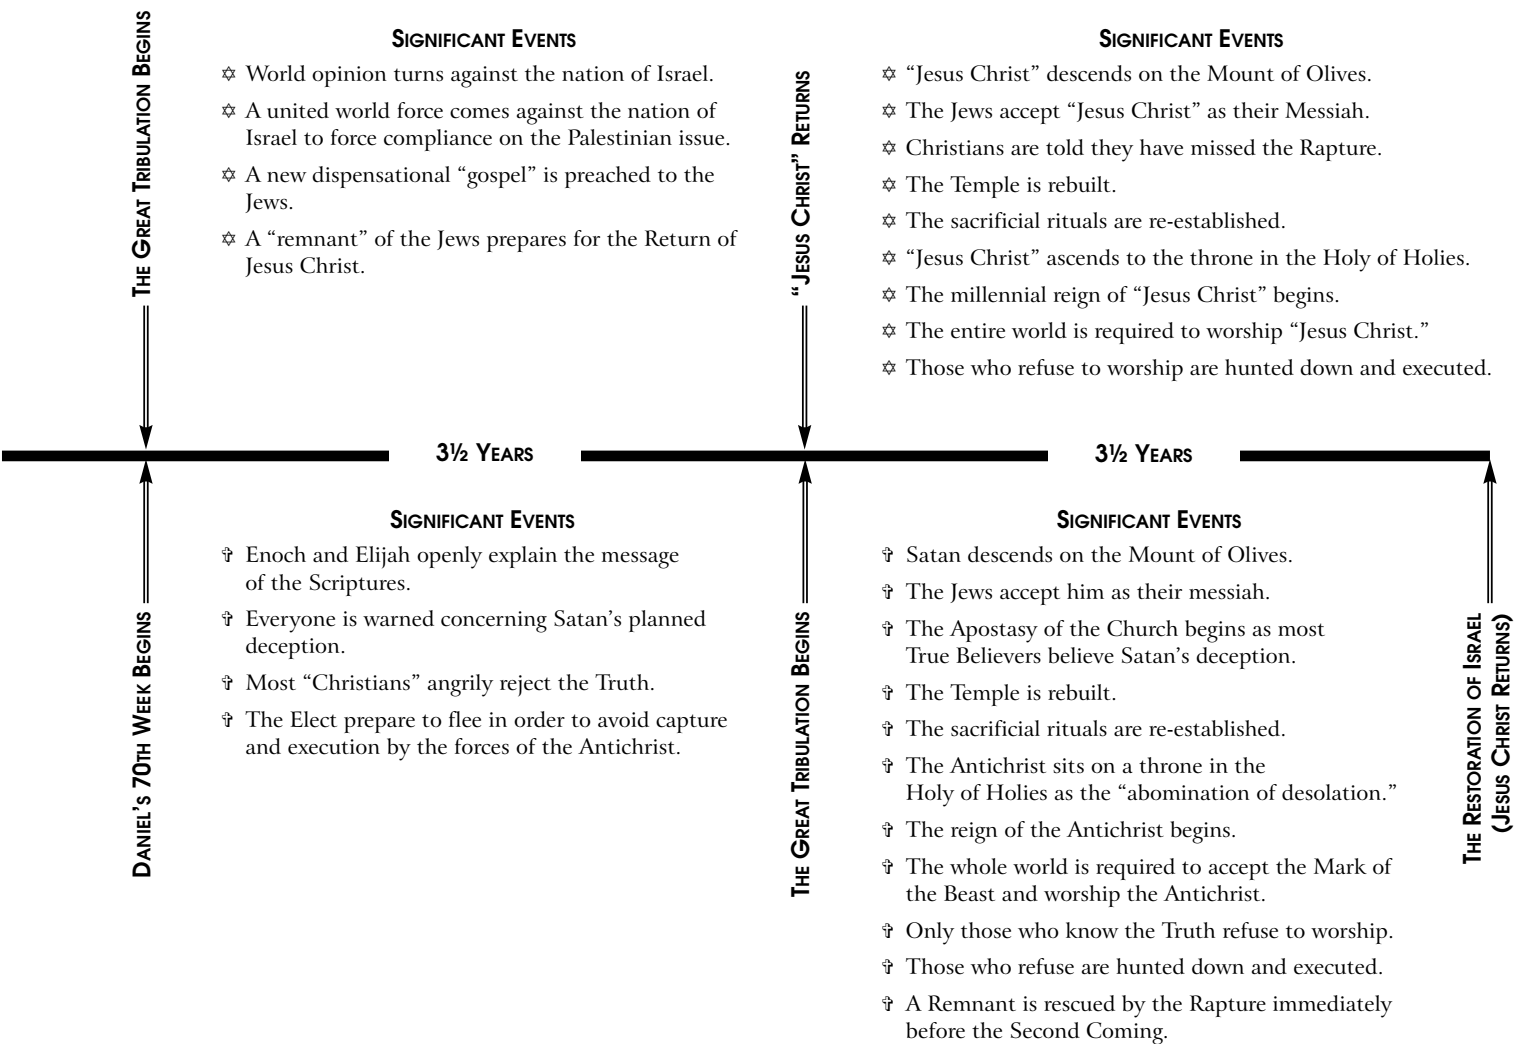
THE GREAT TRIBULATION BEGINS

SIGNIFICANT EVENTS

✡ World opinion turns against the nation of Israel.

✡ A united world force comes against the nation of Israel to force compliance on the Palestinian issue.

✡ A new dispensational "gospel" is preached to the Jews.

✡ A "remnant" of the Jews prepares for the Return of Jesus Christ.

"JESUS CHRIST" RETURNS

SIGNIFICANT EVENTS

✡ "Jesus Christ" descends on the Mount of Olives.

✡ The Jews accept "Jesus Christ" as their Messiah.

✡ Christians are told they have missed the Rapture.

✡ The Temple is rebuilt.

✡ The sacrificial rituals are re-established.

✡ "Jesus Christ" ascends to the throne in the Holy of Holies.

✡ The millennial reign of "Jesus Christ" begins.

✡ The entire world is required to worship "Jesus Christ."

✡ Those who refuse to worship are hunted down and executed.

3½ YEARS

3½ YEARS

DANIEL'S 70TH WEEK BEGINS

SIGNIFICANT EVENTS

✞ Enoch and Elijah openly explain the message of the Scriptures.

✞ Everyone is warned concerning Satan's planned deception.

✞ Most "Christians" angrily reject the Truth.

✞ The Elect prepare to flee in order to avoid capture and execution by the forces of the Antichrist.

THE GREAT TRIBULATION BEGINS

SIGNIFICANT EVENTS

✞ Satan descends on the Mount of Olives.

✞ The Jews accept him as their messiah.

✞ The Apostasy of the Church begins as most True Believers believe Satan's deception.

✞ The Temple is rebuilt.

✞ The sacrificial rituals are re-established.

✞ The Antichrist sits on a throne in the Holy of Holies as the "abomination of desolation."

✞ The reign of the Antichrist begins.

✞ The whole world is required to accept the Mark of the Beast and worship the Antichrist.

✞ Only those who know the Truth refuse to worship.

✞ Those who refuse are hunted down and executed.

✞ A Remnant is rescued by the Rapture immediately before the Second Coming.

THE RESTORATION OF ISRAEL (JESUS CHRIST RETURNS)